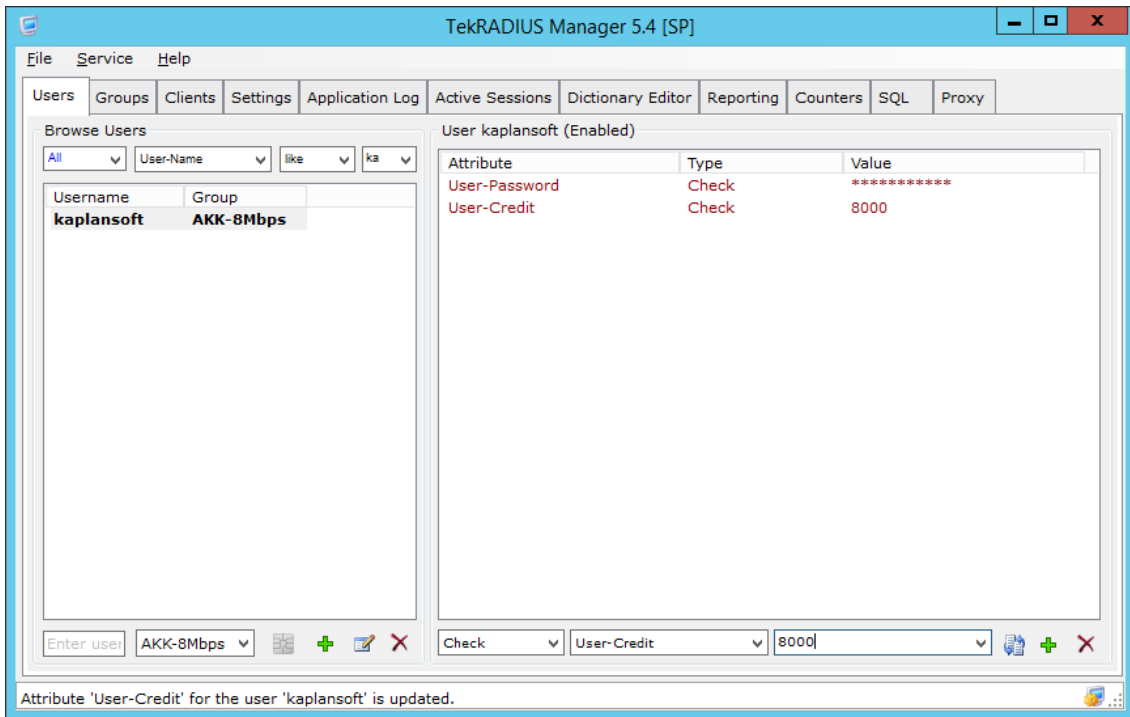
TekRADIUS Manager 5.4 [SP]

File Service Help

Users | Groups | Clients | Settings | Application Log | Active Sessions | Dictionary Editor | Reporting | Counters | SQL | Proxy

Browse Users

All | User-Name | like | ka

| Username | Group |
|---|---|
| kaplansoft | AKK-8Mbps |

Enter user | AKK-8Mbps

User kaplansoft (Enabled)

| Attribute | Type | Value |
|---|---|---|
| User-Password | Check | *********** |
| User-Credit | Check | 8000 |

Check | User-Credit | 8000

Attribute 'User-Credit' for the user 'kaplansoft' is updated.